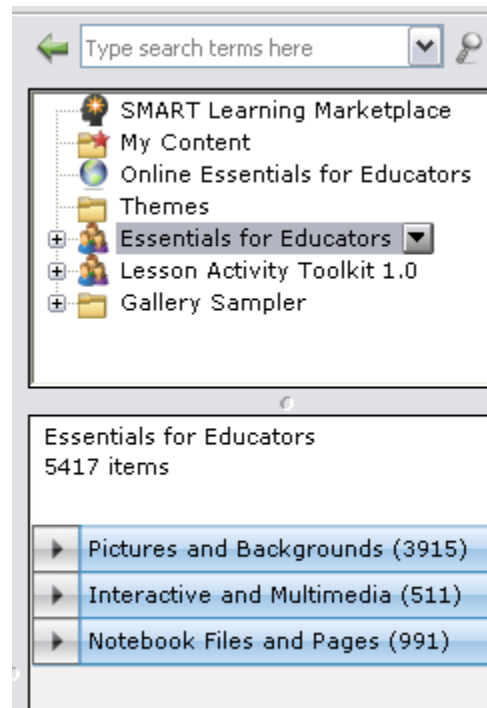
Type search terms here

SMART Learning Marketplace
My Content
Online Essentials for Educators
Themes
Essentials for Educators
Lesson Activity Toolkit 1.0
Gallery Sampler

Essentials for Educators
5417 items

Pictures and Backgrounds (3915)
Interactive and Multimedia (511)
Notebook Files and Pages (991)